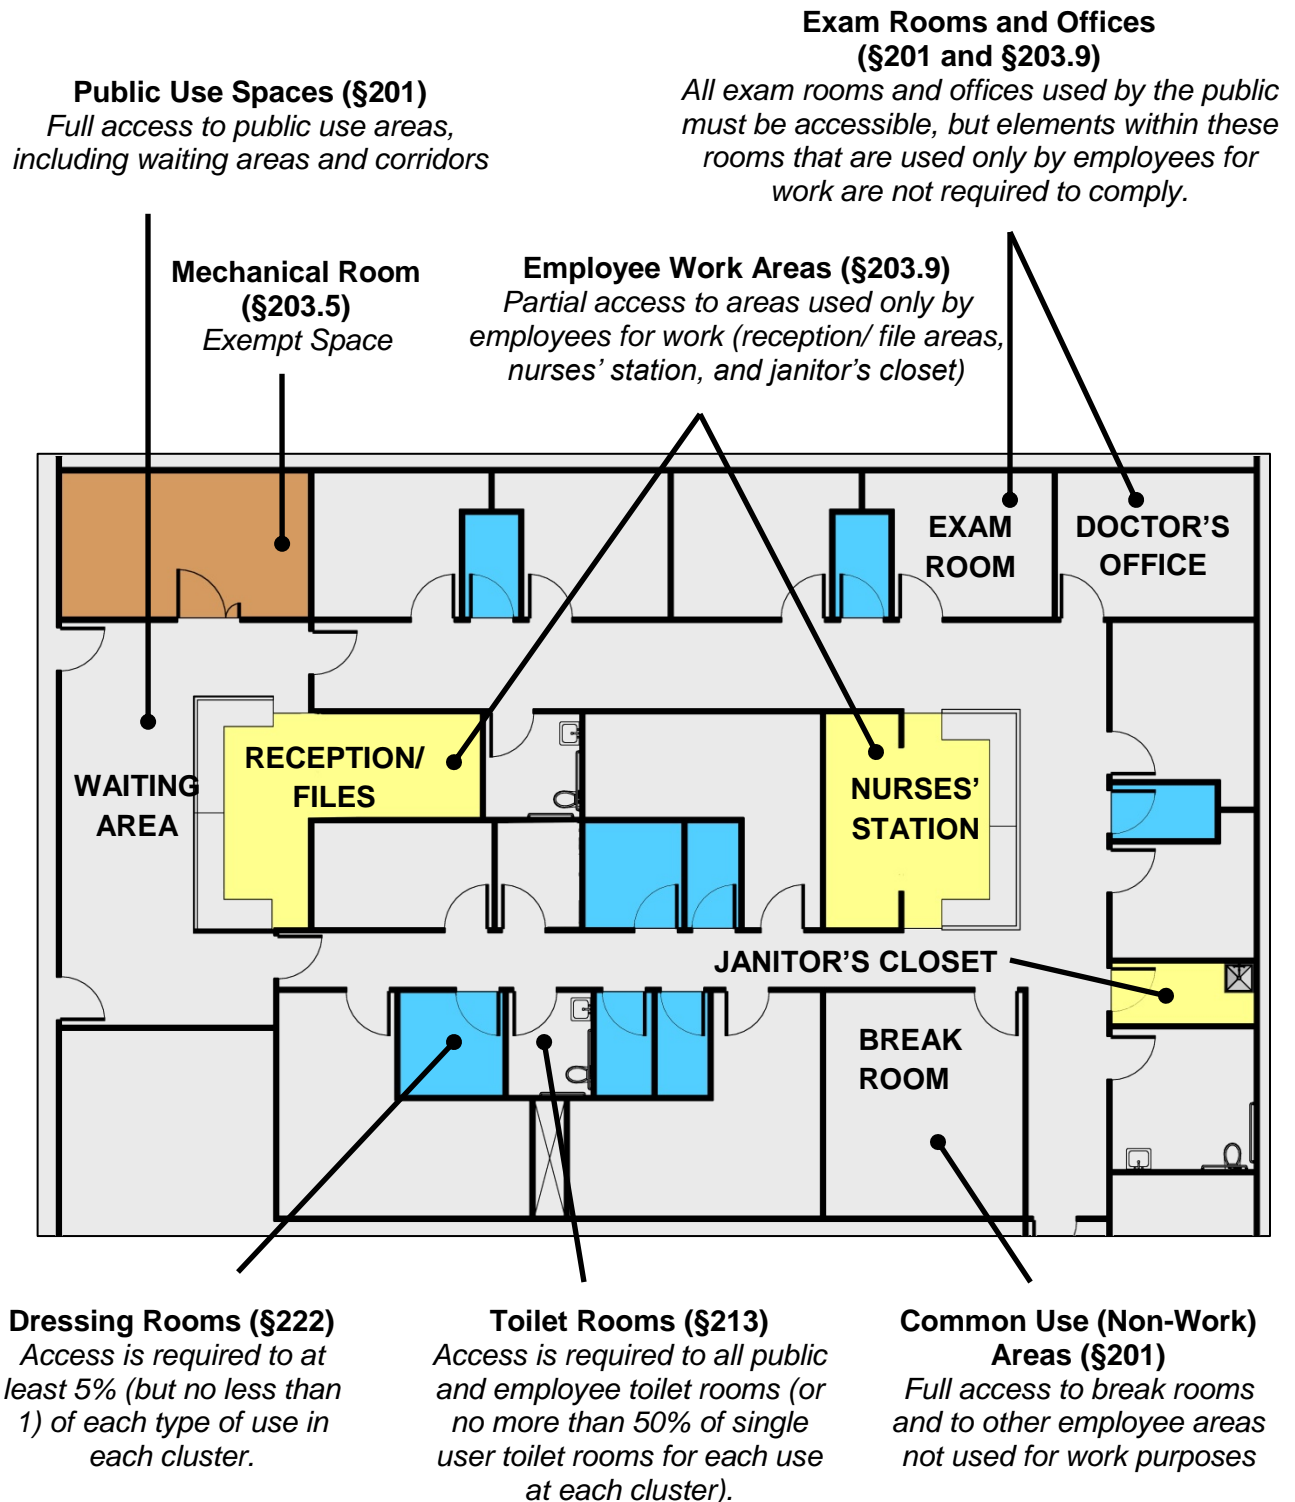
Exam Rooms and Offices (§201 and §203.9)
All exam rooms and offices used by the public must be accessible, but elements within these rooms that are used only by employees for work are not required to comply.

Public Use Spaces (§201)
Full access to public use areas, including waiting areas and corridors

Mechanical Room (§203.5)
Exempt Space

Employee Work Areas (§203.9)
Partial access to areas used only by employees for work (reception/ file areas, nurses' station, and janitor's closet)

EXAM ROOM

DOCTOR'S OFFICE

WAITING AREA

RECEPTION/ FILES

NURSES' STATION

JANITOR'S CLOSET

BREAK ROOM

Dressing Rooms (§222)
Access is required to at least 5% (but no less than 1) of each type of use in each cluster.

Toilet Rooms (§213)
Access is required to all public and employee toilet rooms (or no more than 50% of single user toilet rooms for each use at each cluster).

Common Use (Non-Work) Areas (§201)
Full access to break rooms and to other employee areas not used for work purposes